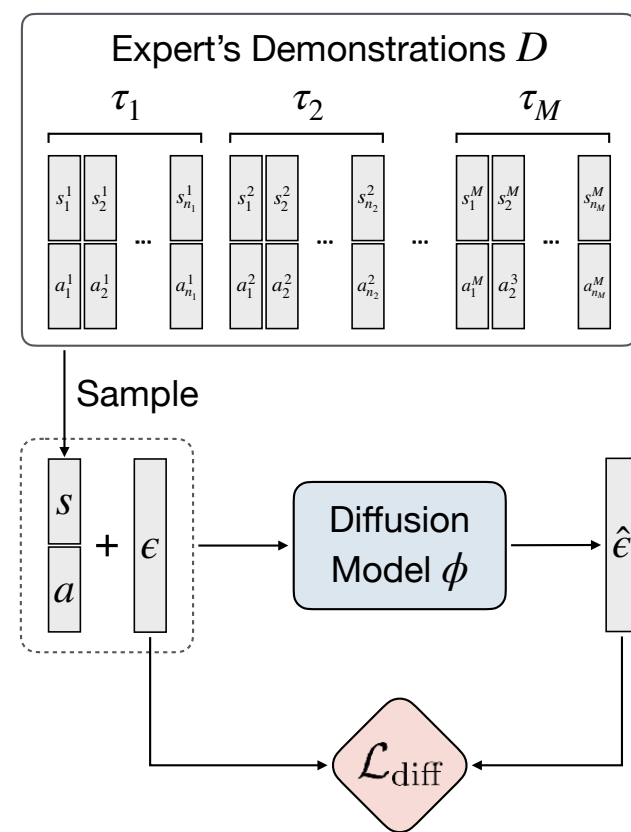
Expert's Demonstrations $D$

$\tau_1$ $\tau_2$ $\tau_M$

$s_1^1$ $s_2^1$ ... $s_{n_1}^1$ $s_1^2$ $s_2^2$ ... $s_{n_2}^2$ ... $s_1^M$ $s_2^M$ ... $s_{n_M}^M$

$a_1^1$ $a_2^1$ ... $a_{n_1}^1$ $a_1^2$ $a_2^2$ ... $a_{n_2}^2$ ... $a_1^M$ $a_2^3$ ... $a_{n_M}^M$

Sample

$s$
$a$
+ $\epsilon$

Diffusion Model $\phi$

$\hat{\epsilon}$

$\mathcal{L}_{\text{diff}}$